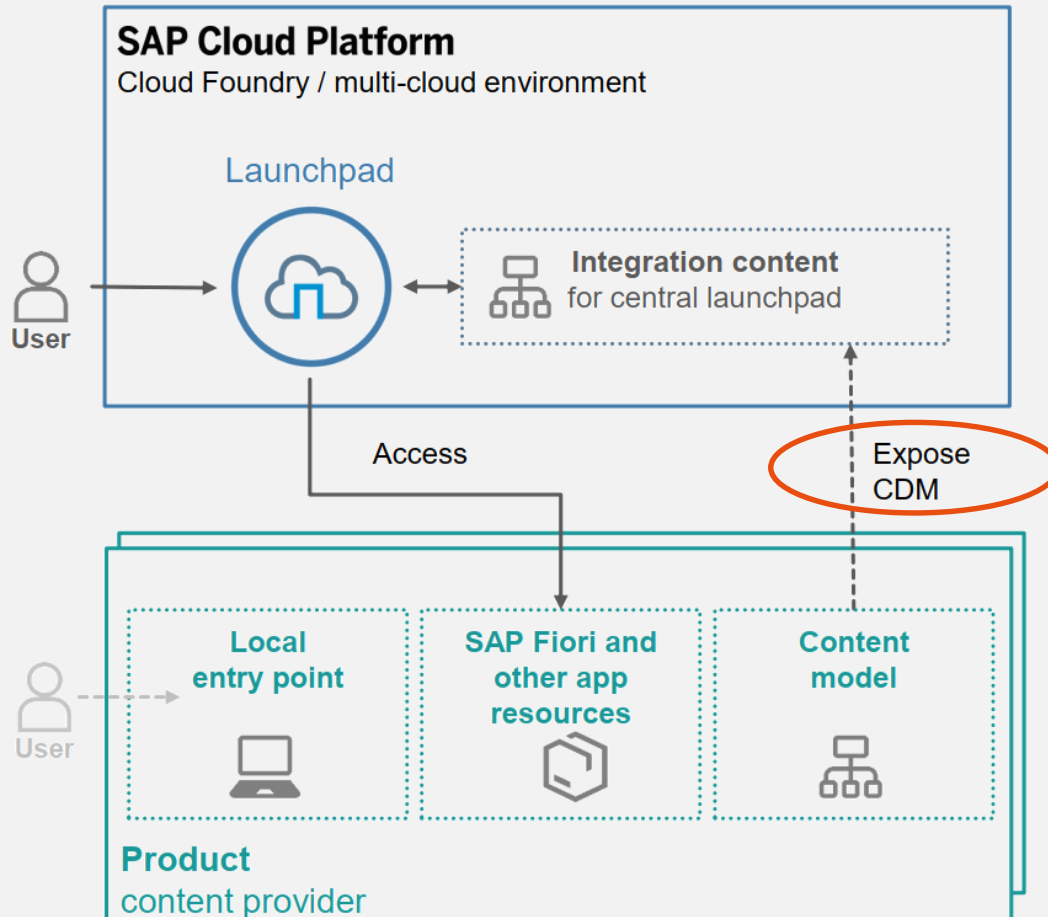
SAP Cloud Platform
Cloud Foundry / multi-cloud environment

Launchpad

User

Integration content
for central launchpad

Access

Expose
CDM

Local
entry point

SAP Fiori and
other app
resources

Content
model

User

Product
content provider